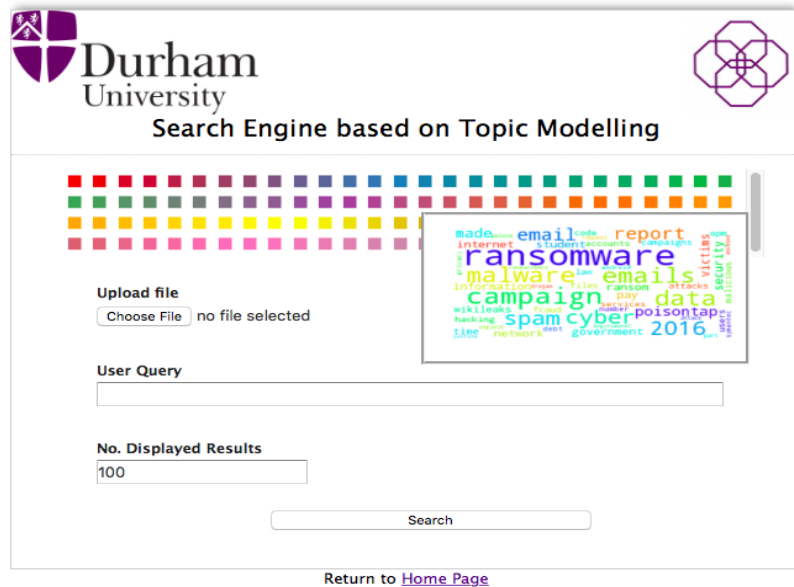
Durham University

Search Engine based on Topic Modelling

made email code report campaigns
internet student accounts
ransomware
malware emails victims
information ransom attacks security
campaign pay data
wikileaks files poisontap
hacking spam cyber
time network government 2016 users

Upload file
Choose File no file selected

User Query

No. Displayed Results
100

Search

Return to Home Page